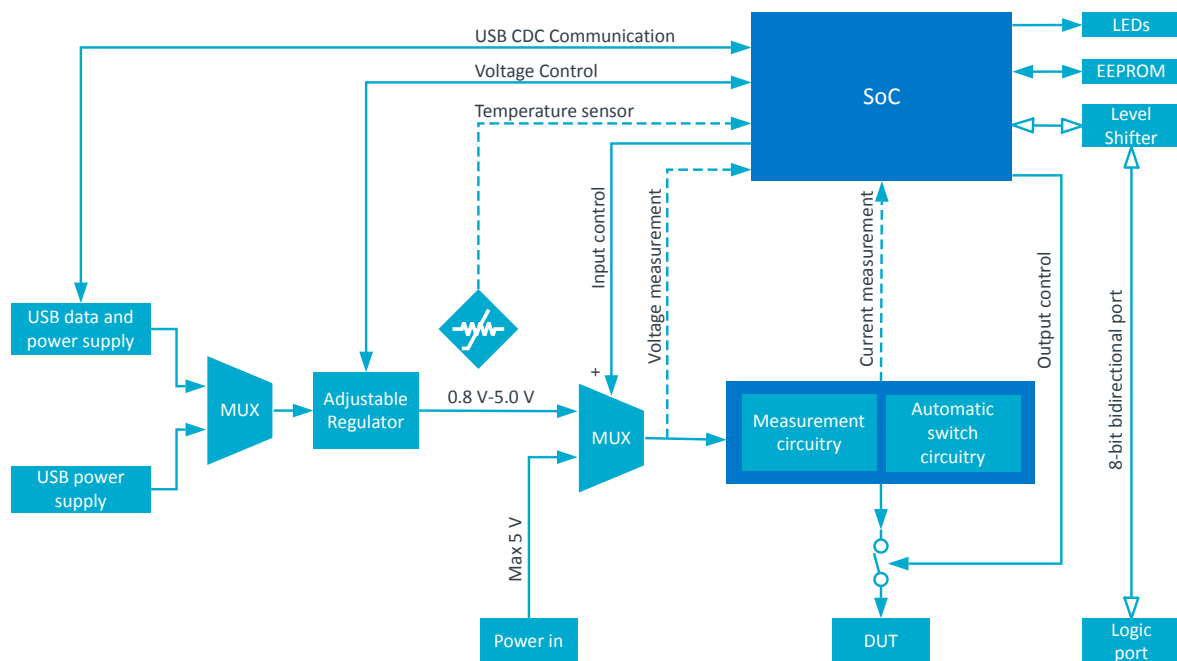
USB CDC Communication
Voltage Control
Temperature sensor
SoC
LEDs
EEPROM
Level Shifter
Input control
Voltage measurement
Current measurement
Output control
8-bit bidirectional port
USB data and power supply
USB power supply
MUX
Adjustable Regulator
0.8 V-5.0 V
+
MUX
Measurement circuitry
Automatic switch circuitry
Max 5 V
Power in
DUT
Logic port